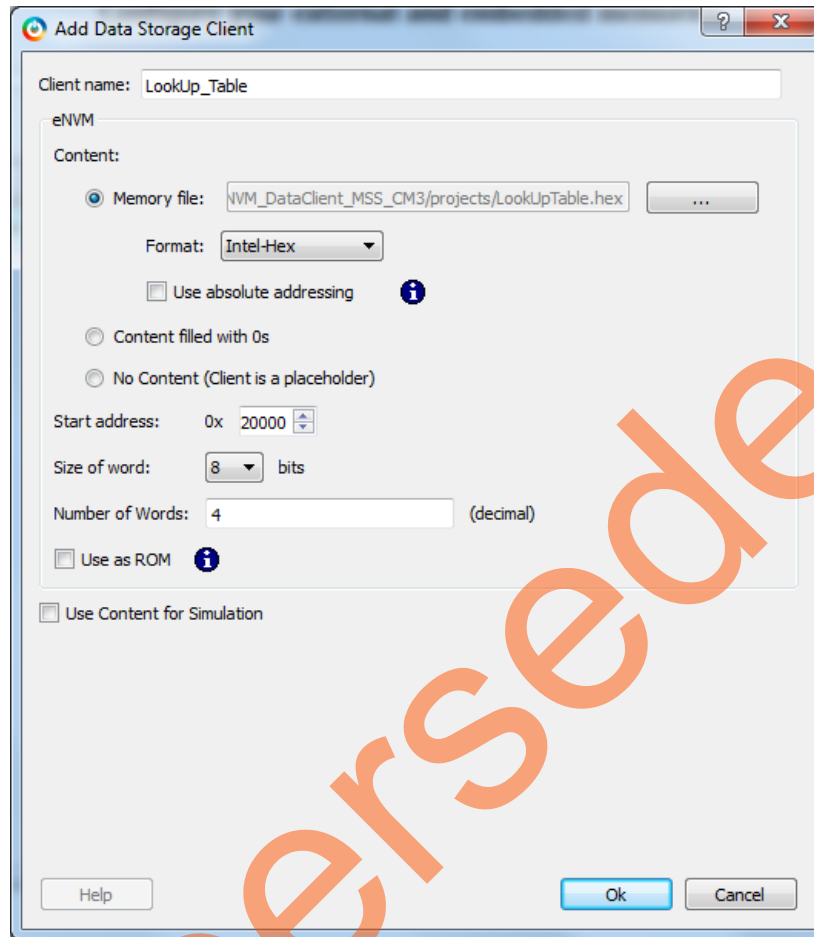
Add Data Storage Client

?

X

Client name: LookUp_Table

eNVM

Content:

Memory file: NVM_DataClient_MSS_CM3/projects/LookUpTable.hex ...

Format: Intel-Hex

Use absolute addressing

Content filled with 0s

No Content (Client is a placeholder)

Start address: 0x 20000

Size of word: 8 bits

Number of Words: 4 (decimal)

Use as ROM

Use Content for Simulation

Help

Ok

Cancel

ersede